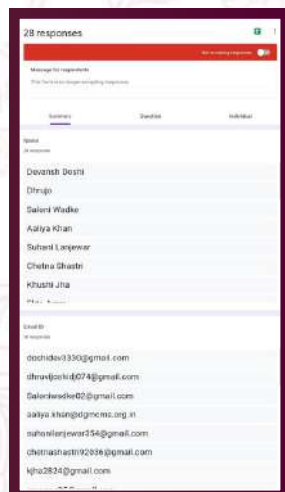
28 responses

Not accepting responses

Message for respondents

This form is no longer accepting responses

Summary

Question

Individual

Name

28 responses

Devansh Doshi

Dhruju

Saloni Wadke

Aaliya Khan

Suhani Lanjewar

Chetna Shastri

Khushi Jha

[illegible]

Email ID

28 responses

dochidev3330@gmail.com

dhruvljoshi0074@gmail.com

Saloniwadke02@gmail.com

aaliya.khan@dgmcmc.org.in

suhanilanjewar354@gmail.com

chetnashastri92036@gmail.com

kjha2824@gmail.com

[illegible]